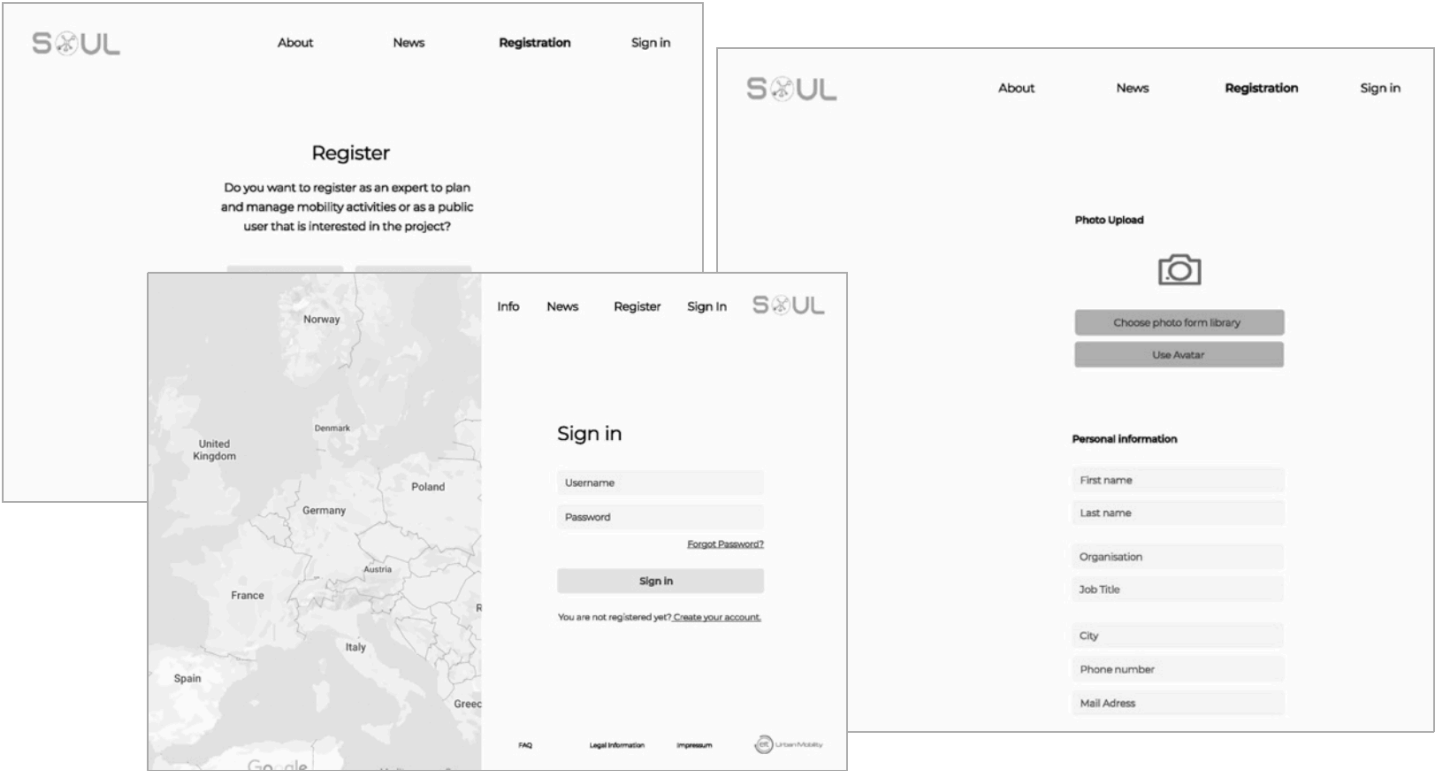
S UL

About News Registration Sign in

Register

Do you want to register as an expert to plan and manage mobility activities or as a public user that is interested in the project?

Norway

United Kingdom

Denmark

Poland

Germany

Austria

France

Italy

Spain

Greec

Google

Info News Register Sign In S UL

Sign in

Username

Password

Forgot Password?

Sign in

You are not registered yet? Create your account.

FAQ Legal Information Impressum Urban Mobility

S UL

About News Registration Sign in

Photo Upload

Choose photo form library

Use Avatar

Personal information

First name

Last name

Organisation

Job Title

City

Phone number

Mail Adress